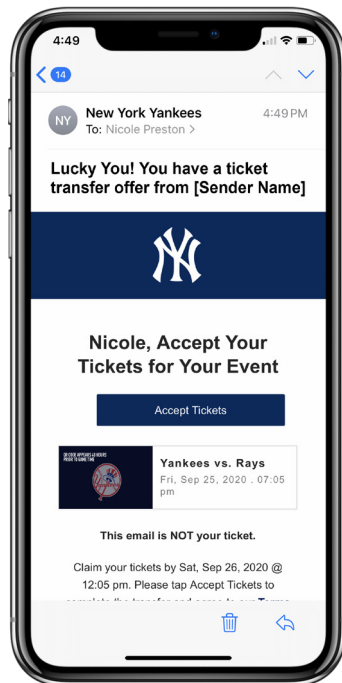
4:49

14

NY

New York Yankees

4:49 PM

To: Nicole Preston >

Lucky You! You have a ticket transfer offer from [Sender Name]

NY

Nicole, Accept Your Tickets for Your Event

Accept Tickets

QR CODE APPEARS 48 HOURS PRIOR TO GAME TIME

Yankees vs. Rays

Fri, Sep 25, 2020 . 07:05 pm

This email is NOT your ticket.

Claim your tickets by Sat, Sep 26, 2020 @ 12:05 pm. Please tap Accept Tickets to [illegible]